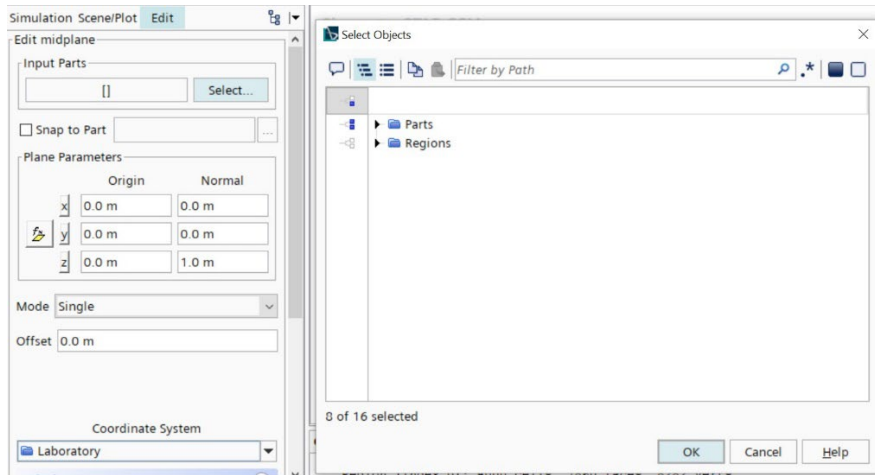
Simulation Scene/Plot Edit

Edit midplane

Input Parts

[]

Select...

Snap to Part

...

Plane Parameters

| | Origin | Normal |
|---|---|---|
| x | 0.0 m | 0.0 m |
| y | 0.0 m | 0.0 m |
| z | 0.0 m | 1.0 m |

Mode Single

Offset 0.0 m

Coordinate System

Laboratory

Select Objects

Filter by Path

Parts

Regions

8 of 16 selected

OK

Cancel

Help